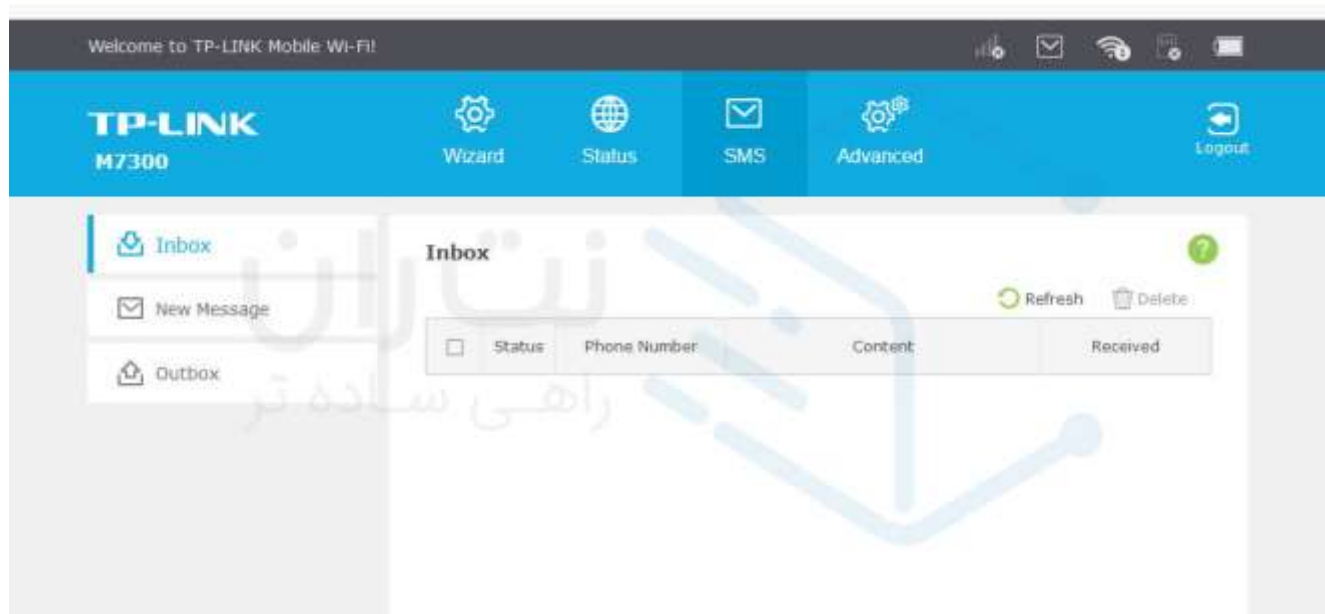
Welcome to TP-LINK Mobile Wi-Fi!

TP-LINK
M7300

Wizard
Status
SMS
Advanced
Logout

Inbox
New Message
Outbox

نت ران
راهی ساده تر

Inbox

Refresh
Delete

| ☐ | Status | Phone Number | Content | Received |
|---|---|---|---|---|